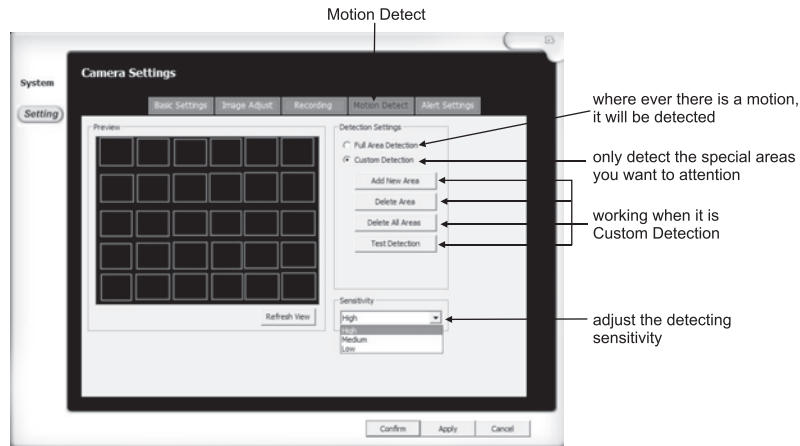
Motion Detect

System

Setting

Camera Settings

Basic Settings | Image Adjust | Recording | Motion Detect | Alert Settings

Preview

Refresh View

Detection Settings

Full Area Detection

Custom Detection

Add New Area

Delete Area

Delete All Areas

Test Detection

Sensitivity

High

High
Medium
Low

Confirm | Apply | Cancel

where ever there is a motion, it will be detected

only detect the special areas you want to attention

working when it is Custom Detection

adjust the detecting sensitivity